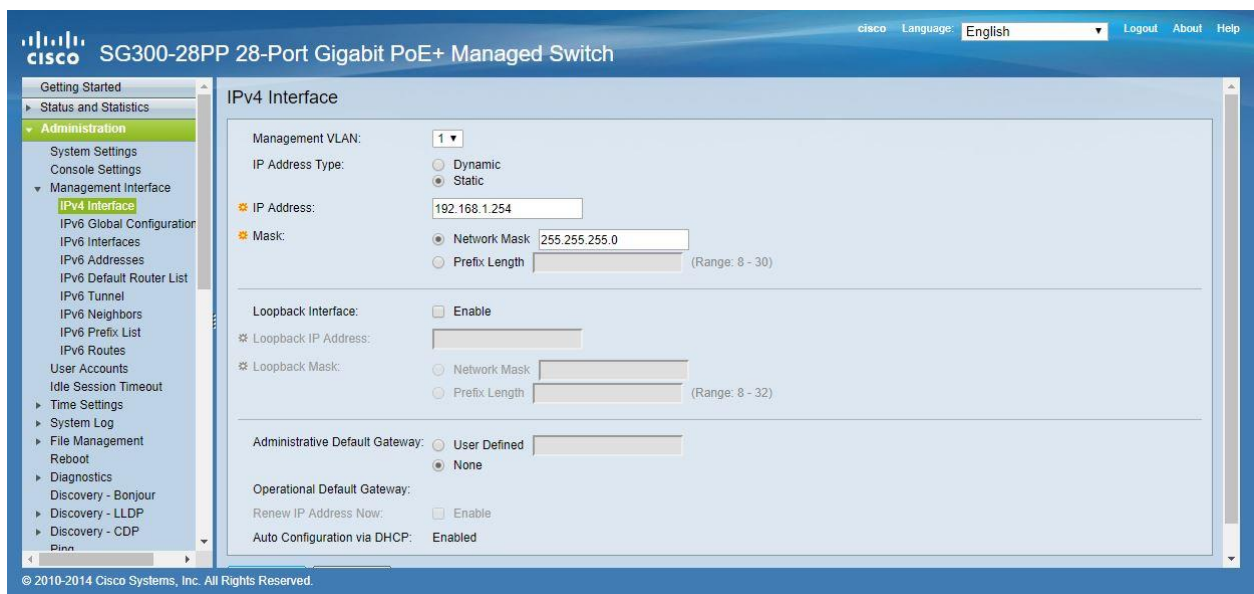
cisco SG300-28PP 28-Port Gigabit PoE+ Managed Switch

cisco Language: English Logout About Help

Getting Started
Status and Statistics
Administration
System Settings
Console Settings
Management Interface
IPv4 Interface
IPv6 Global Configuration
IPv6 Interfaces
IPv6 Addresses
IPv6 Default Router List
IPv6 Tunnel
IPv6 Neighbors
IPv6 Prefix List
IPv6 Routes
User Accounts
Idle Session Timeout
Time Settings
System Log
File Management
Reboot
Diagnostics
Discovery - Bonjour
Discovery - LLDP
Discovery - CDP
Ping

IPv4 Interface

Management VLAN: 1
IP Address Type: Dynamic
Static
IP Address: 192.168.1.254
Mask: Network Mask 255.255.255.0
Prefix Length (Range: 8 - 30)

Loopback Interface: Enable
Loopback IP Address:
Loopback Mask: Network Mask
Prefix Length (Range: 8 - 32)

Administrative Default Gateway: User Defined
None
Operational Default Gateway:
Renew IP Address Now: Enable
Auto Configuration via DHCP: Enabled

© 2010-2014 Cisco Systems, Inc. All Rights Reserved.